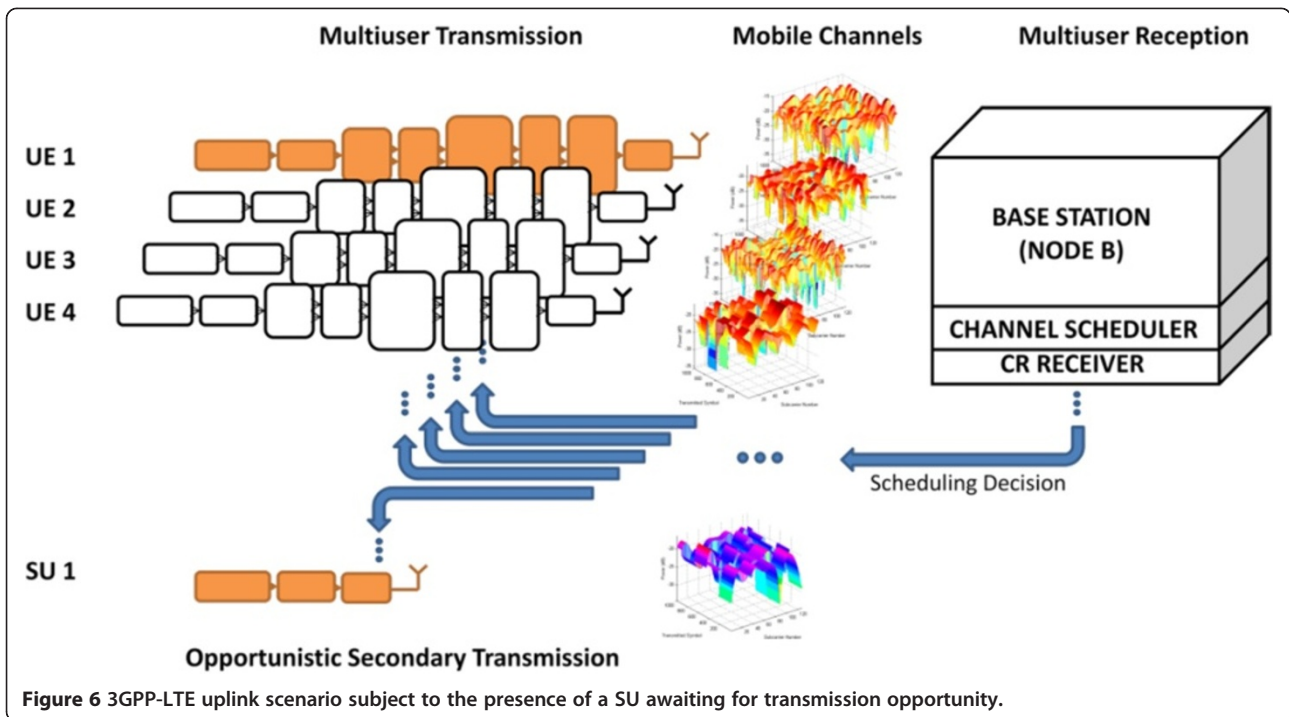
Multiuser Transmission

Mobile Channels

Multiuser Reception

UE 1

UE 2

UE 3

UE 4

BASE STATION (NODE B)

CHANNEL SCHEDULER

CR RECEIVER

Scheduling Decision

SU 1

Opportunistic Secondary Transmission

**Figure 6** 3GPP-LTE uplink scenario subject to the presence of a SU awaiting for transmission opportunity.